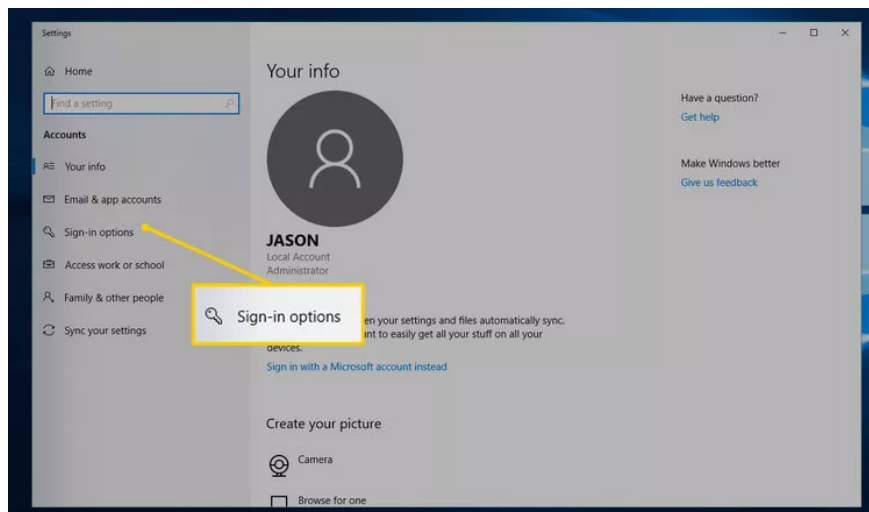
Settings

Home

Find a setting

Accounts

Your info

Email & app accounts

Sign-in options

Access work or school

Family & other people

Sync your settings

Your info

JASON
Local Account
Administrator

Sign-in options

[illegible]en your settings and files automatically sync. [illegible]nt to easily get all your stuff on all your devices.

Sign in with a Microsoft account instead

Create your picture

Camera

Browse for one

Have a question?
Get help

Make Windows better
Give us feedback